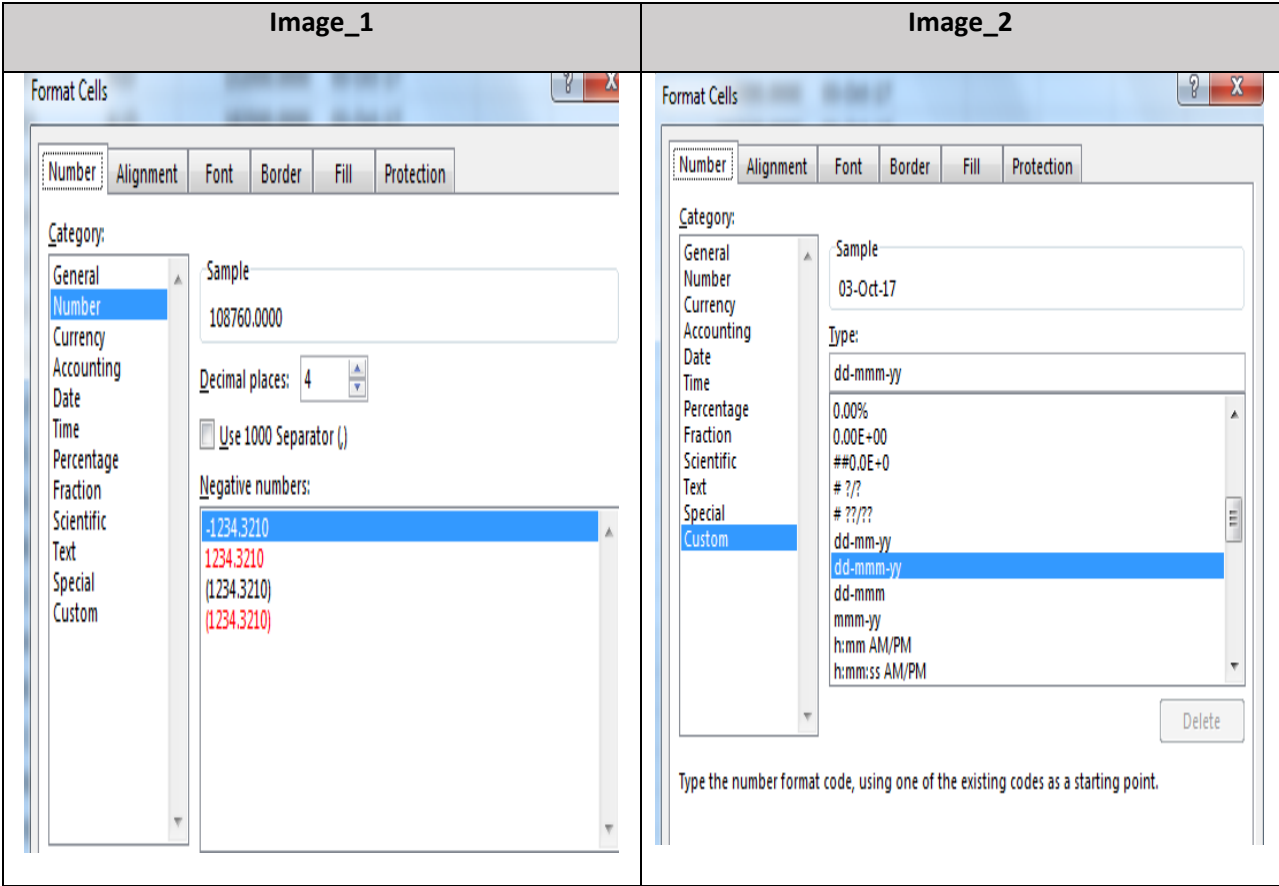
| Image_1 | Image_2 |
|---|---|
| Format Cells ? X | Format Cells ? X |

Number Alignment Font Border Fill Protection

Category:

General
Number
Currency
Accounting
Date
Time
Percentage
Fraction
Scientific
Text
Special
Custom

Sample
108760.0000

Decimal places: 4

Use 1000 Separator (,)

Negative numbers:

-1234.3210
1234.3210
(1234.3210)
(1234.3210)

Number Alignment Font Border Fill Protection

Category:

General
Number
Currency
Accounting
Date
Time
Percentage
Fraction
Scientific
Text
Special
Custom

Sample
03-Oct-17

Type:
dd-mmm-yy

0.00%
0.00E+00
##0.0E+0
# ?/?
# ??/??
dd-mm-yy
dd-mmm-yy
dd-mmm
mmm-yy
h:mm AM/PM
h:mm:ss AM/PM

Delete

Type the number format code, using one of the existing codes as a starting point.